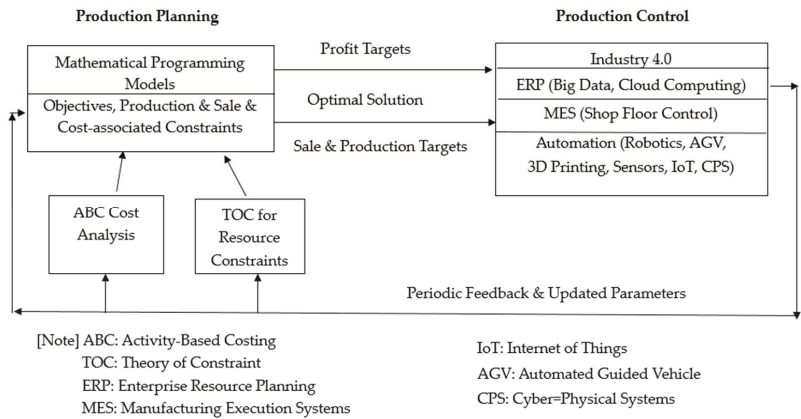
Production Planning

Production Control

Mathematical Programming Models

Objectives, Production & Sale & Cost-associated Constraints

Profit Targets

Optimal Solution

Sale & Production Targets

Industry 4.0

ERP (Big Data, Cloud Computing)

MES (Shop Floor Control)

Automation (Robotics, AGV, 3D Printing, Sensors, IoT, CPS)

ABC Cost Analysis

TOC for Resource Constraints

Periodic Feedback & Updated Parameters

[Note] ABC: Activity-Based Costing
TOC: Theory of Constraint
ERP: Enterprise Resource Planning
MES: Manufacturing Execution Systems

IoT: Internet of Things
AGV: Automated Guided Vehicle
CPS: Cyber=Physical Systems